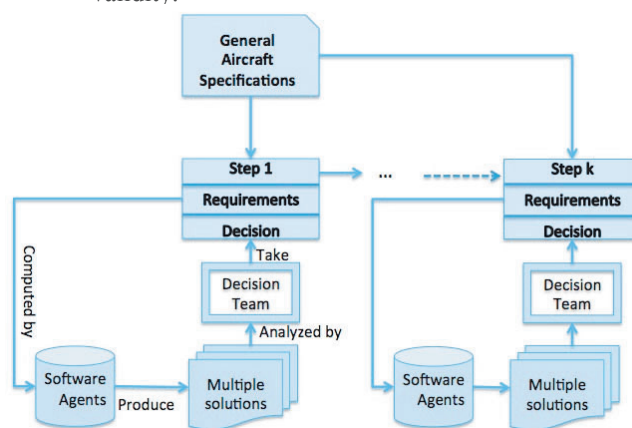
General Aircraft Specifications

Step 1
Requirements
Decision

...

Step k
Requirements
Decision

Computed by

Take

Decision Team

Analyzed by

Software Agents

Produce

Multiple solutions

Decision Team

Software Agents

Multiple solutions